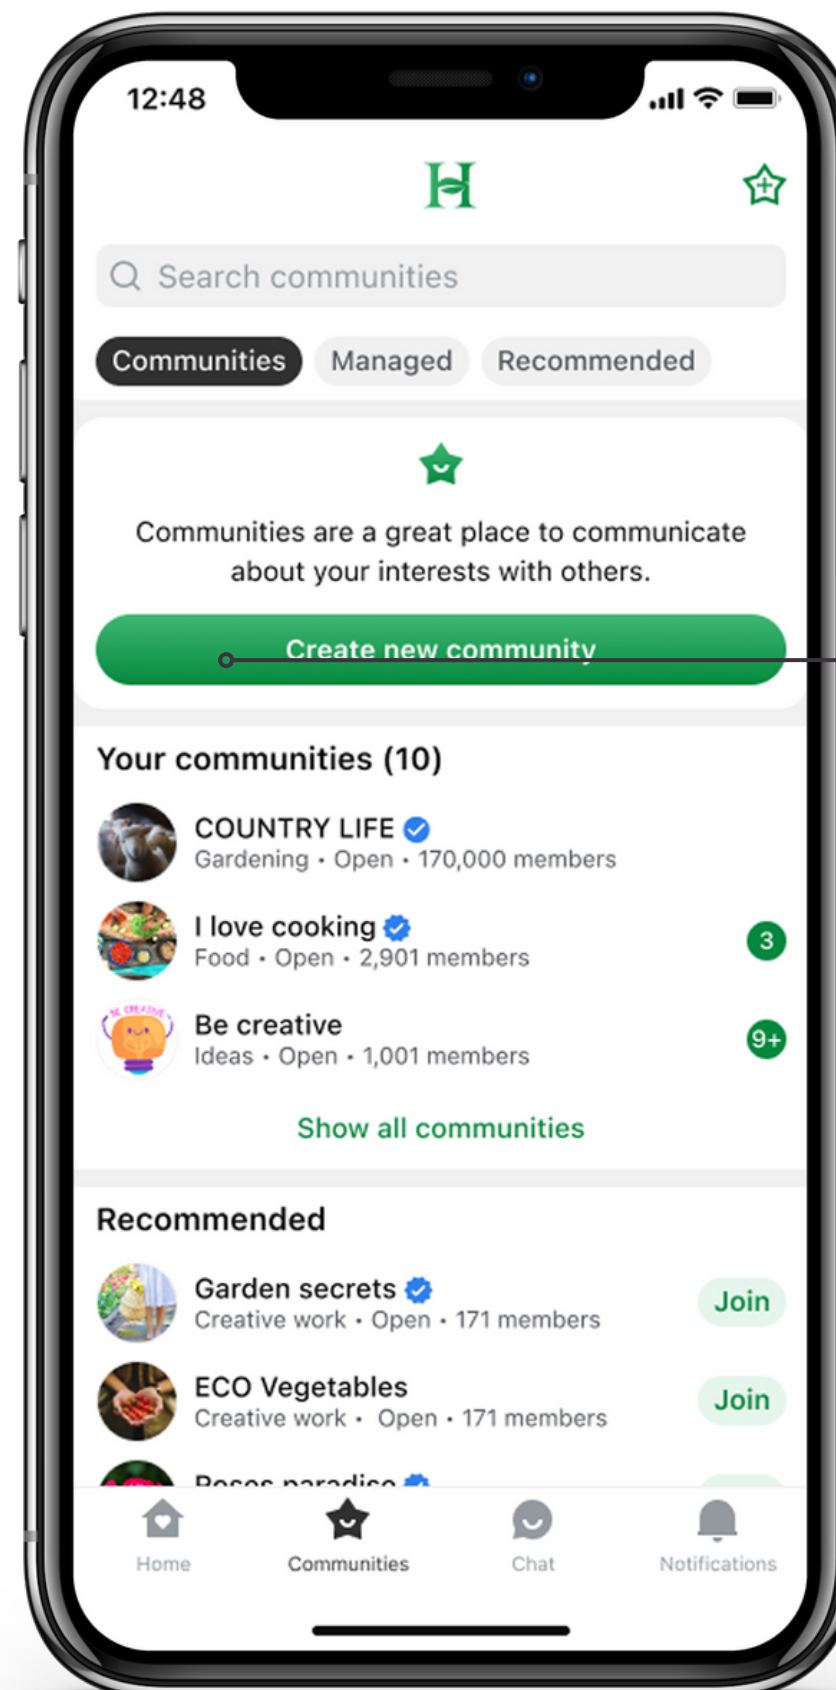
12:48

H

Search communities

Communities Managed Recommended

Communities are a great place to communicate about your interests with others.

Create new community

Your communities (10)

COUNTRY LIFE
Gardening • Open • 170,000 members

I love cooking
Food • Open • 2,901 members
3

Be creative
Ideas • Open • 1,001 members
9+

Show all communities

Recommended

Garden secrets
Creative work • Open • 171 members
Join

ECO Vegetables
Creative work • Open • 171 members
Join

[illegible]

Home Communities Chat Notifications